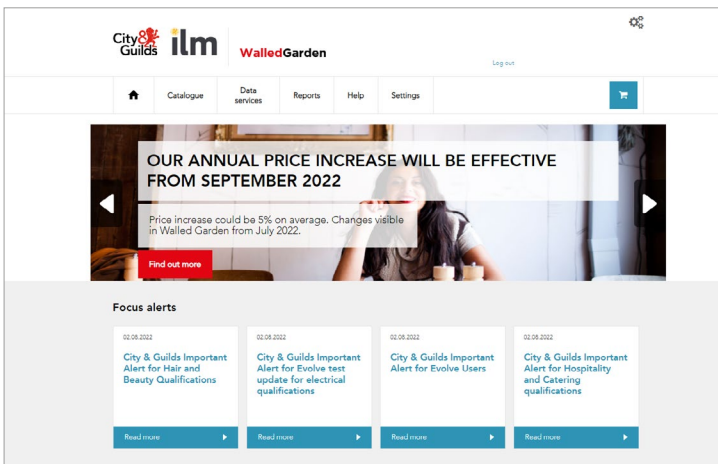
City & Guilds ilm WalledGarden

Log out

Catalogue | Data services | Reports | Help | Settings

OUR ANNUAL PRICE INCREASE WILL BE EFFECTIVE FROM SEPTEMBER 2022

Price increase could be 5% on average. Changes visible in Walled Garden from July 2022.

Find out more

Focus alerts

02.08.2022
City & Guilds Important Alert for Hair and Beauty Qualifications
Read more

02.08.2022
City & Guilds Important Alert for Evolve test update for electrical qualifications
Read more

02.08.2022
City & Guilds Important Alert for Evolve Users
Read more

02.08.2022
City & Guilds Important Alert for Hospitality and Catering qualifications
Read more